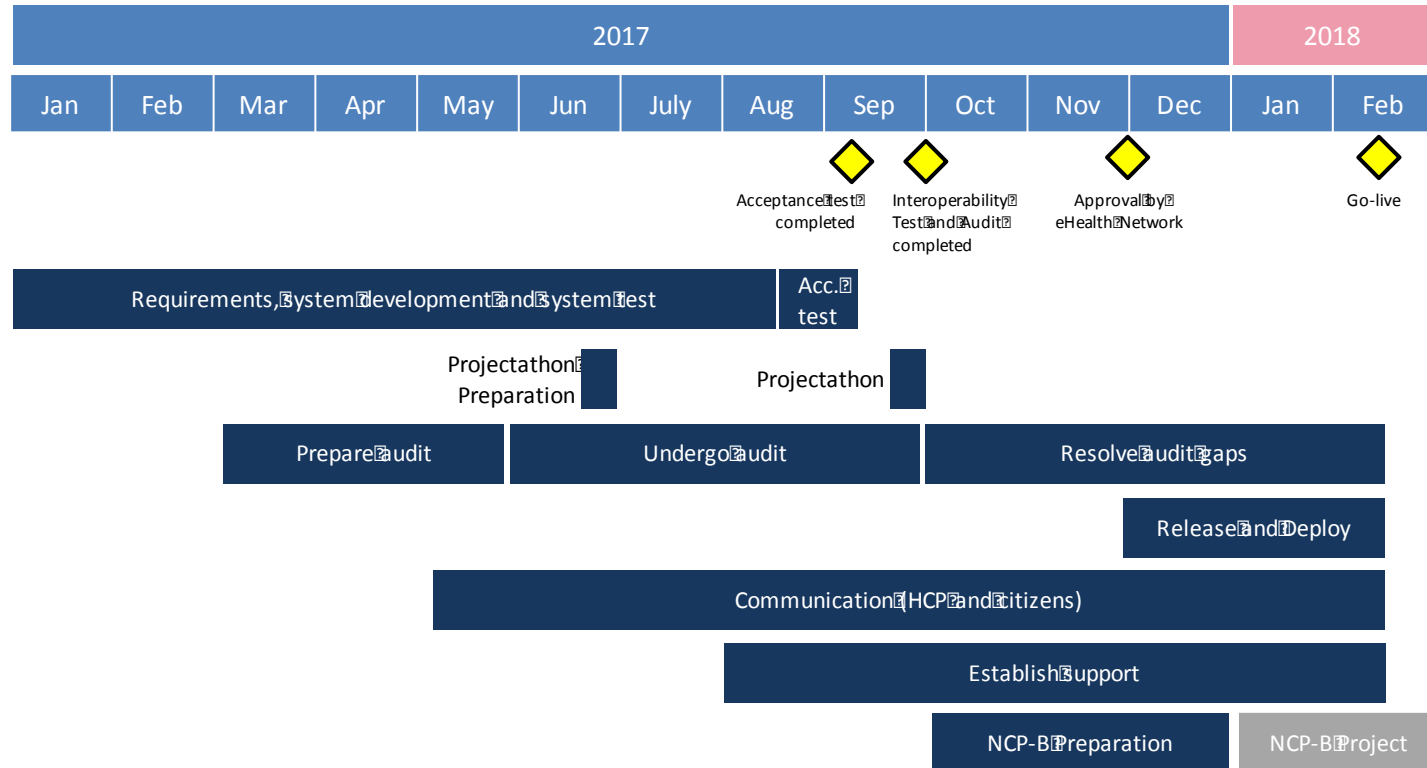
2017

2018

| Jan | Feb | Mar | Apr | May | Jun | July | Aug | Sep | Oct | Nov | Dec | Jan | Feb |
|---|---|---|---|---|---|---|---|---|---|---|---|---|---|

Acceptance test completed

Interoperability Test and Audit completed

Approval by eHealth Network

Go-live

Requirements, system development and system test

Acc. test

Projectathon Preparation

Projectathon

Prepare audit

Undergo audit

Resolve audit gaps

Release and Deploy

Communication (HCP and citizens)

Establish support

NCP-B Preparation

NCP-B Project